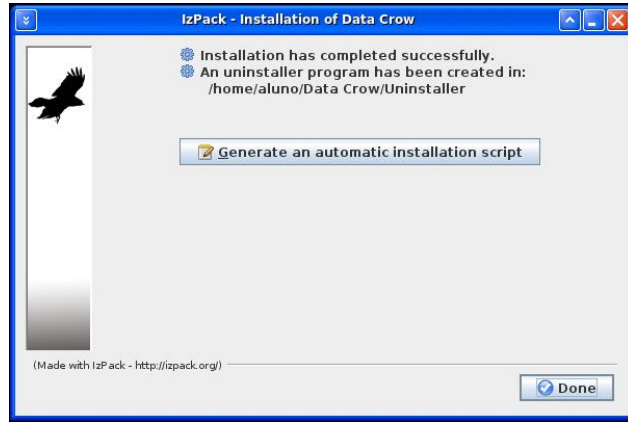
IzPack - Installation of Data Crow

Installation has completed successfully.
An uninstaller program has been created in:
/home/aluno/Data Crow/Uninstaller

Generate an automatic installation script

(Made with IzPack - http://izpack.org/)

Done